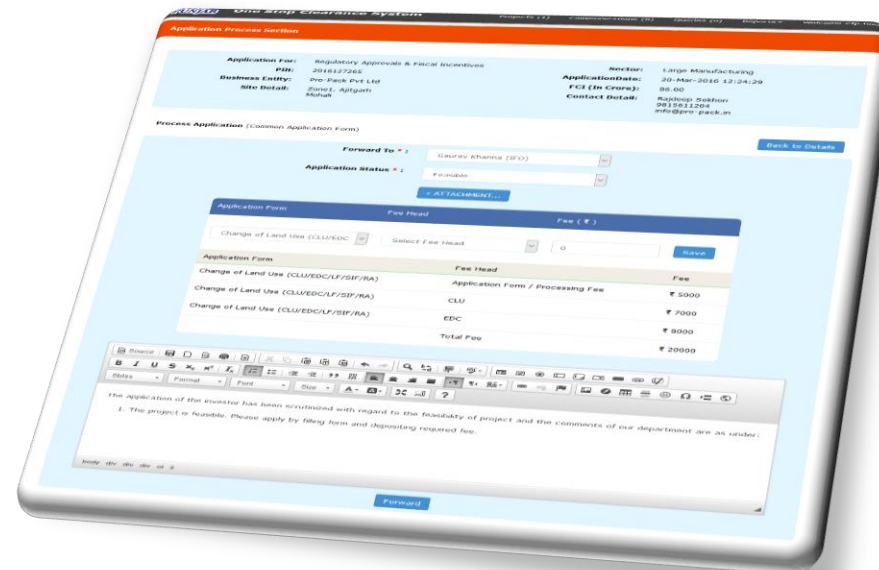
One Stop Clearance System

Projects (1) Communications (0) Queries (0) Reports

Application Process Section

Application For: Regulatory Approvals & Fiscal Incentives
PIR: 2016127265
Business Entity: Pro-Pack Pvt Ltd
Site Detail: Zone1, Ajitgarh Mohali

Sector: Large Manufacturing
ApplicationDate: 20-Mar-2016 12:24:29
FCI (In Crore): 86.00
Contact Detail: Rajdeep Sekhon 9815611204 info@pro-pack.in

Process Application (Common Application Form)

Back to Details

Forward To * : Gaurav Khanna (IFO)

Application Status * : Feasible

+ ATTACHMENT...

| Application Form | Fee Head | Fee (₹) |
|---|---|---|
| Change of Land Use (CLU/EDC | Select Fee Head | 0 | Save |

| Application Form | Fee Head | Fee |
|---|---|---|
| Change of Land Use (CLU/EDC/LF/SIF/RA) | Application Form / Processing Fee | ₹ 5000 |
| Change of Land Use (CLU/EDC/LF/SIF/RA) | CLU | ₹ 7000 |
| Change of Land Use (CLU/EDC/LF/SIF/RA) | EDC | ₹ 8000 |
| | Total Fee | ₹ 20000 |

Source

Styles Format Font Size

The application of the investor has been scrutinised with regard to the feasibility of project and the comments of our department are as under:

1. The project is feasible. Please apply by filling form and depositing required fee.

body div div ol li

Forward